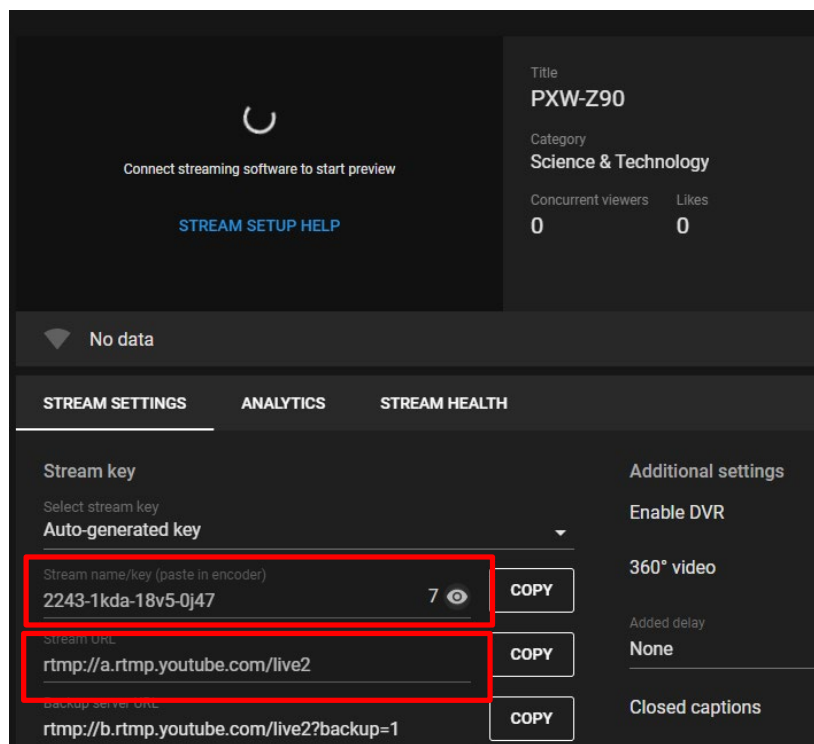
Connect streaming software to start preview

STREAM SETUP HELP

Title
PXW-Z90

Category
Science & Technology

Concurrent viewers
0

Likes
0

No data

STREAM SETTINGS ANALYTICS STREAM HEALTH

Stream key

Select stream key
Auto-generated key

Stream name/key (paste in encoder)
2243-1kda-18v5-0j47 7

COPY

Stream URL
rtmp://a.rtmp.youtube.com/live2

COPY

Backup server URL
rtmp://b.rtmp.youtube.com/live2?backup=1

COPY

Additional settings

Enable DVR

360° video

Added delay
None

Closed captions